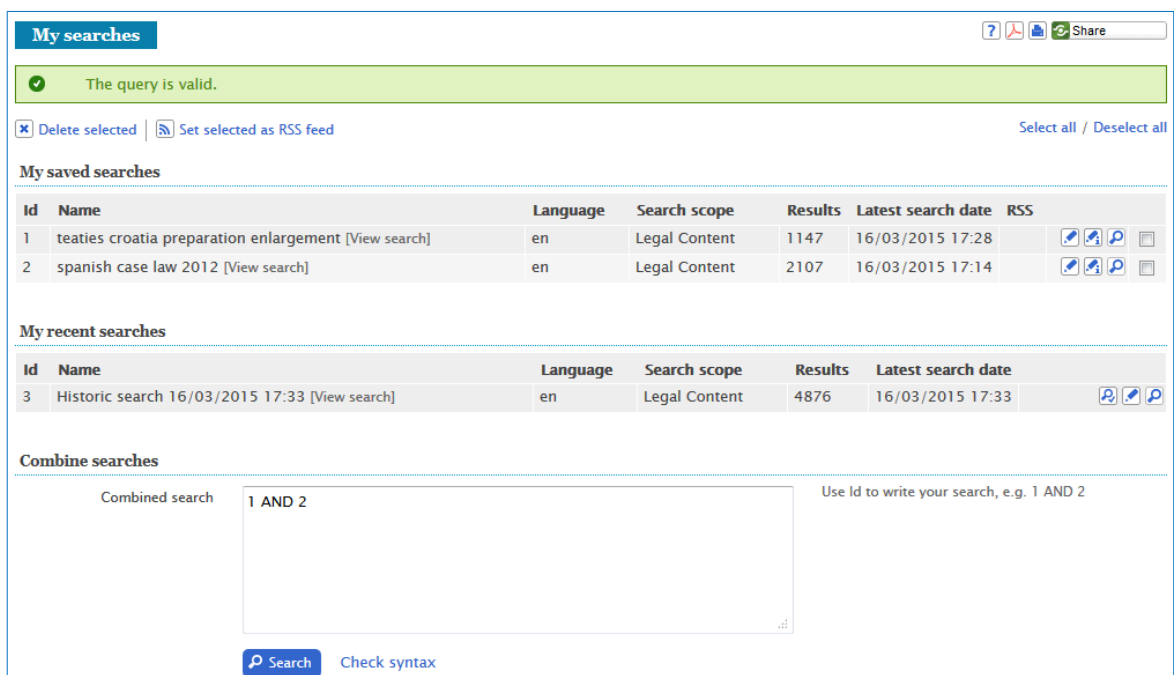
My searches

Share

The query is valid.

Delete selected | Set selected as RSS feed

Select all / Deselect all

My saved searches

| Id | Name | Language | Search scope | Results | Latest search date | RSS |
|---|---|---|---|---|---|---|
| 1 | teaties croatia preparation enlargement [View search] | en | Legal Content | 1147 | 16/03/2015 17:28 | |
| 2 | spanish case law 2012 [View search] | en | Legal Content | 2107 | 16/03/2015 17:14 | |

My recent searches

| Id | Name | Language | Search scope | Results | Latest search date |
|---|---|---|---|---|---|
| 3 | Historic search 16/03/2015 17:33 [View search] | en | Legal Content | 4876 | 16/03/2015 17:33 |

Combine searches

Combined search

1 AND 2

Use Id to write your search, e.g. 1 AND 2

Search Check syntax